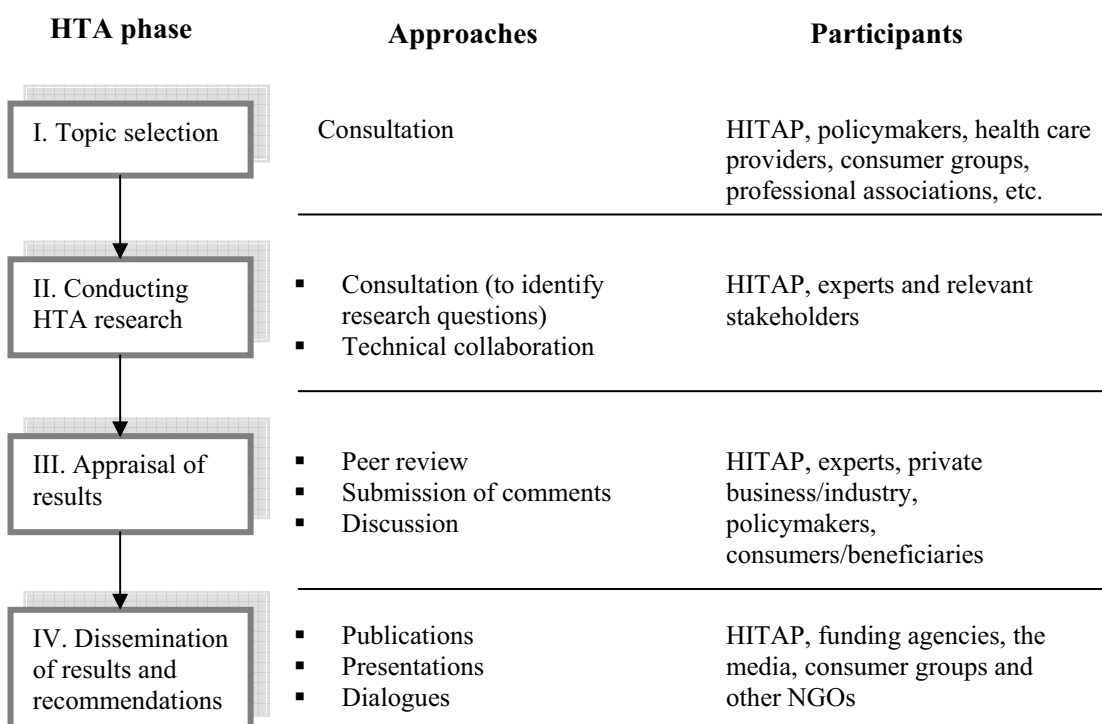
| HTA phase | Approaches | Participants |
|---|---|---|
| I. Topic selection | Consultation | HITAP, policymakers, health care providers, consumer groups, professional associations, etc. |
| II. Conducting HTA research | ▪ Consultation (to identify research questions)<br>▪ Technical collaboration | HITAP, experts and relevant stakeholders |
| III. Appraisal of results | ▪ Peer review<br>▪ Submission of comments<br>▪ Discussion | HITAP, experts, private business/industry, policymakers, consumers/beneficiaries |
| IV. Dissemination of results and recommendations | ▪ Publications<br>▪ Presentations<br>▪ Dialogues | HITAP, funding agencies, the media, consumer groups and other NGOs |